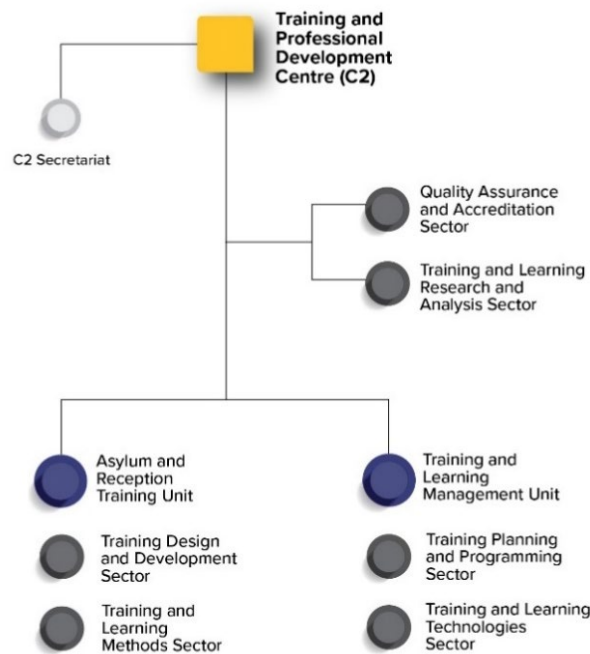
Training and Professional Development Centre (C2)

C2 Secretariat

Quality Assurance and Accreditation Sector

Training and Learning Research and Analysis Sector

Asylum and Reception Training Unit

Training Design and Development Sector

Training and Learning Methods Sector

Training and Learning Management Unit

Training Planning and Programming Sector

Training and Learning Technologies Sector